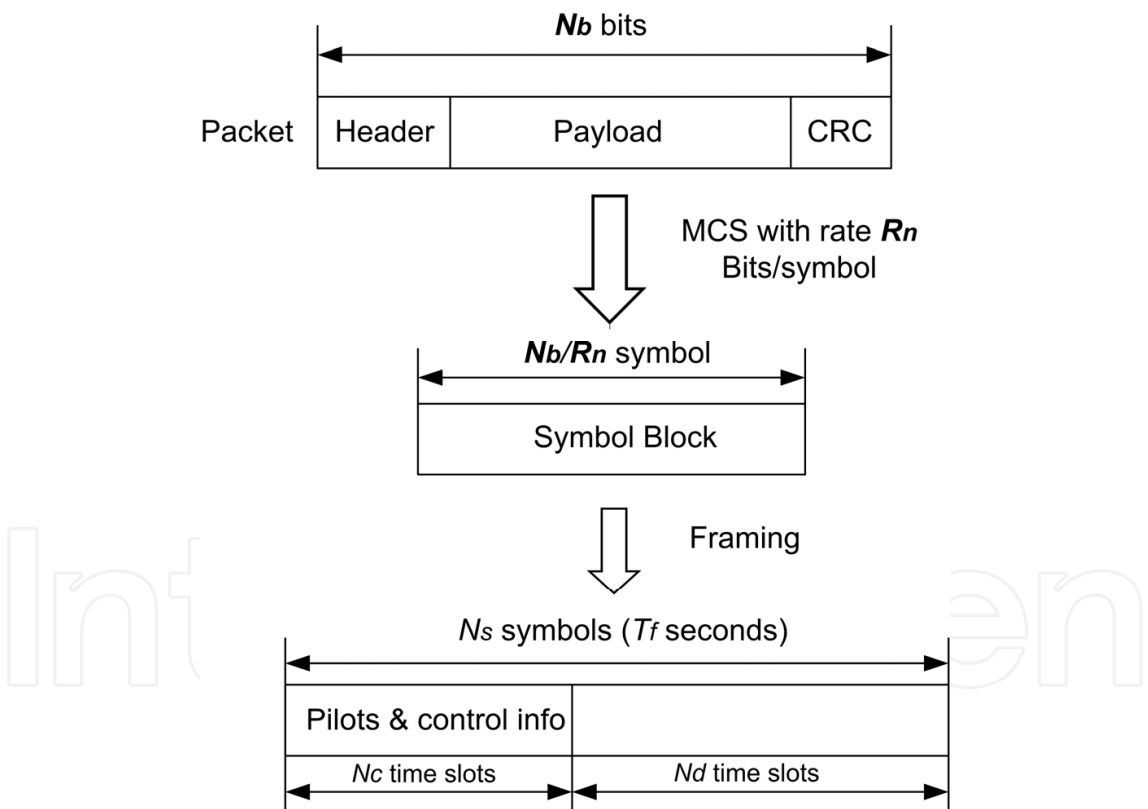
$N_b$ bits

Packet

Header

Payload

CRC

MCS with rate $R_n$ Bits/symbol

$N_b/R_n$ symbol

Symbol Block

Framing

$N_s$ symbols ($T_f$ seconds)

Pilots & control info

$N_c$ time slots

$N_d$ time slots